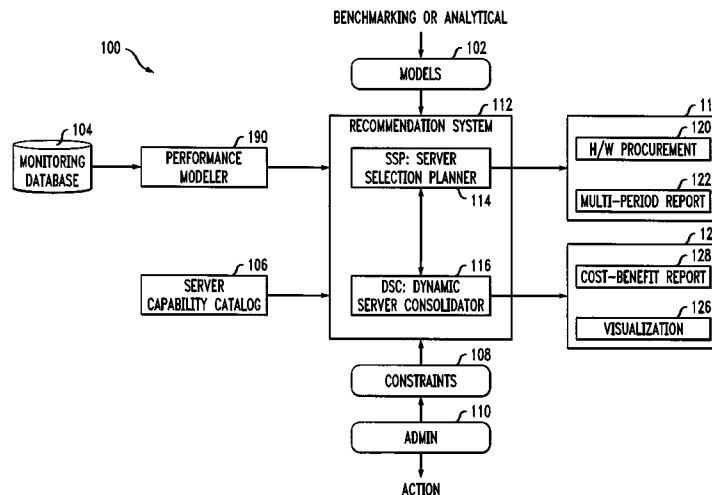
BENCHMARKING OR ANALYTICAL

100

102

MODELS

104

MONITORING DATABASE

190

PERFORMANCE MODELER

112

RECOMMENDATION SYSTEM

SSP: SERVER SELECTION PLANNER

114

11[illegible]

120

H/W PROCUREMENT

122

MULTI-PERIOD REPORT

106

SERVER CAPABILITY CATALOG

116

DSC: DYNAMIC SERVER CONSOLIDATOR

12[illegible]

128

COST-BENEFIT REPORT

126

VISUALIZATION

108

CONSTRAINTS

110

ADMIN

ACTION